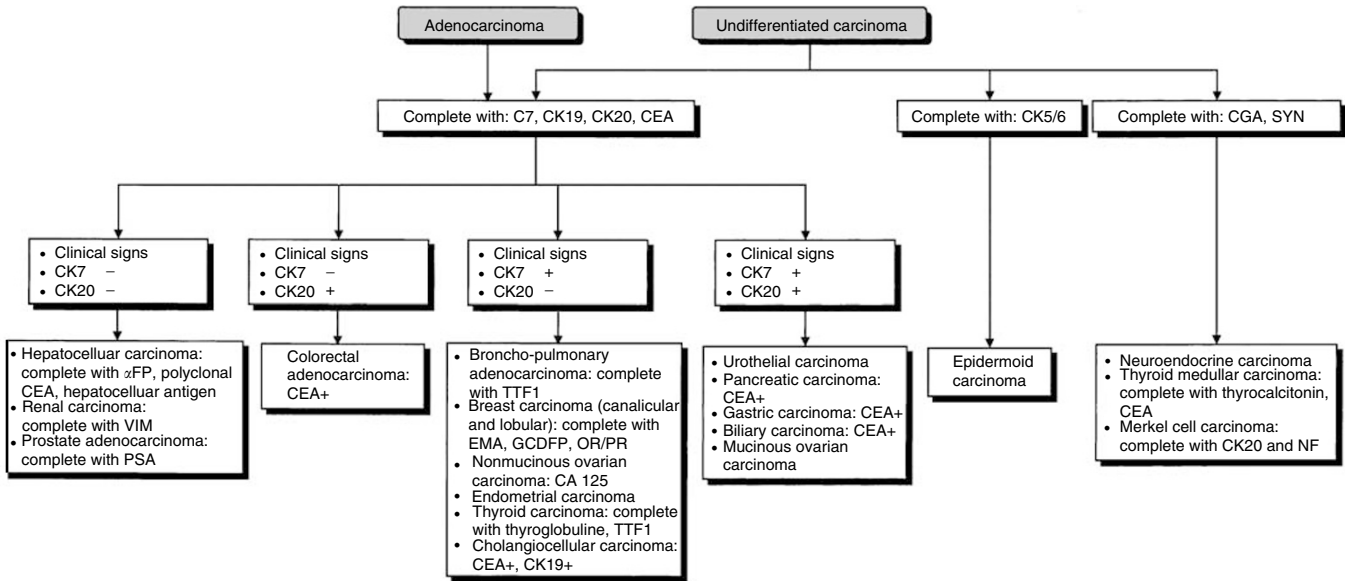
Adenocarcinoma

Undifferentiated carcinoma

Complete with: C7, CK19, CK20, CEA

Complete with: CK5/6

Complete with: CGA, SYN

• Clinical signs
• CK7 −
• CK20 −

• Clinical signs
• CK7 −
• CK20 +

• Clinical signs
• CK7 +
• CK20 −

• Clinical signs
• CK7 +
• CK20 +

• Hepatocelluar carcinoma: complete with $\alpha$FP, polyclonal CEA, hepatocelluar antigen
• Renal carcinoma: complete with VIM
• Prostate adenocarcinoma: complete with PSA

Colorectal adenocarcinoma: CEA+

• Broncho-pulmonary adenocarcinoma: complete with TTF1
• Breast carcinoma (canalicular and lobular): complete with EMA, GCDFP, OR/PR
• Nonmucinous ovarian carcinoma: CA 125
• Endometrial carcinoma
• Thyroid carcinoma: complete with thyroglobuline, TTF1
• Cholangiocellular carcinoma: CEA+, CK19+

• Urothelial carcinoma
• Pancreatic carcinoma: CEA+
• Gastric carcinoma: CEA+
• Biliary carcinoma: CEA+
• Mucinous ovarian carcinoma

Epidermoid carcinoma

• Neuroendocrine carcinoma
• Thyroid medullar carcinoma: complete with thyrocalcitonin, CEA
• Merkel cell carcinoma: complete with CK20 and NF